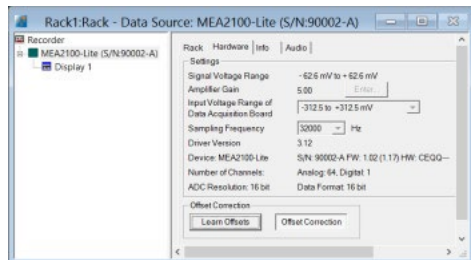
Rack1:Rack - Data Source: MEA2100-Lite (S/N:90002-A)

Recorder
MEA2100-Lite (S/N:90002-A)
Display 1

Rack | Hardware | Info | Audio

Settings
Signal Voltage Range -62.6 mV to +62.6 mV
Amplifier Gain 5.00 Enter
Input Voltage Range of Data Acquisition Board -312.5 to +312.5 mV
Sampling Frequency 32000 Hz
Driver Version 3.12
Device: MEA2100-Lite S/N: 90002-A FW: 1.02 (1.17) HW: CEQQ--
Number of Channels: Analog: 64, Digital: 1
ADC Resolution: 16 bit Data Format: 16 bit

Offset Correction
Learn Offsets Offset Correction